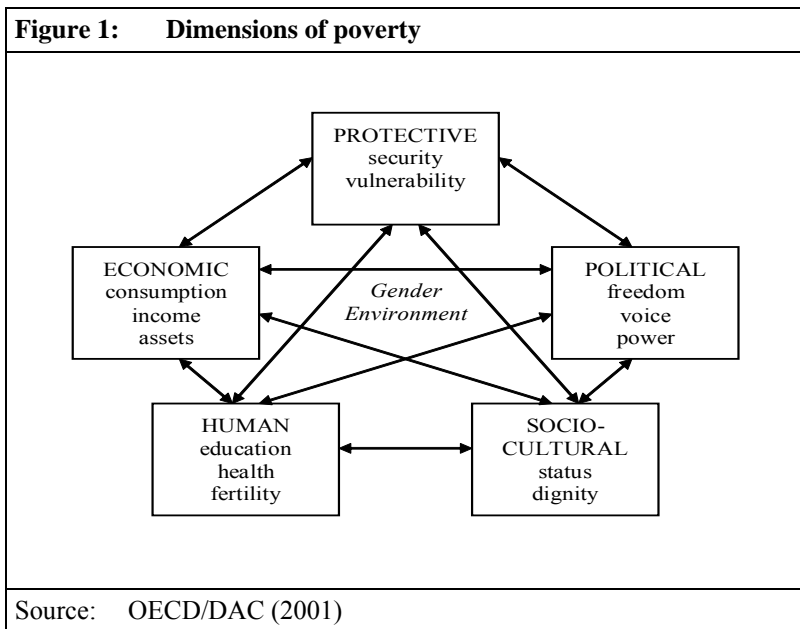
Figure 1: Dimensions of poverty

PROTECTIVE
security
vulnerability

ECONOMIC
consumption
income
assets

Gender
Environment

POLITICAL
freedom
voice
power

HUMAN
education
health
fertility

SOCIO-CULTURAL
status
dignity

Source: OECD/DAC (2001)